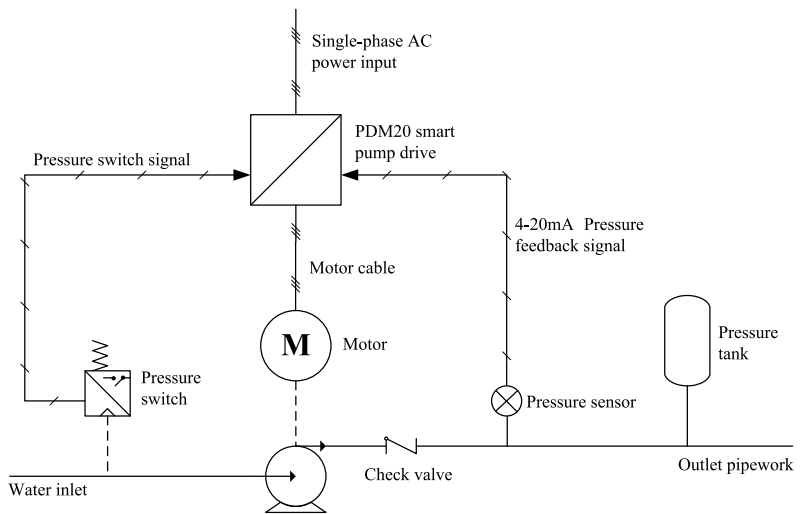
Single-phase AC power input

PDM20 smart pump drive

Pressure switch signal

4-20mA Pressure feedback signal

Motor cable

M

Motor

Pressure tank

Pressure switch

Pressure sensor

Check valve

Outlet pipework

Water inlet